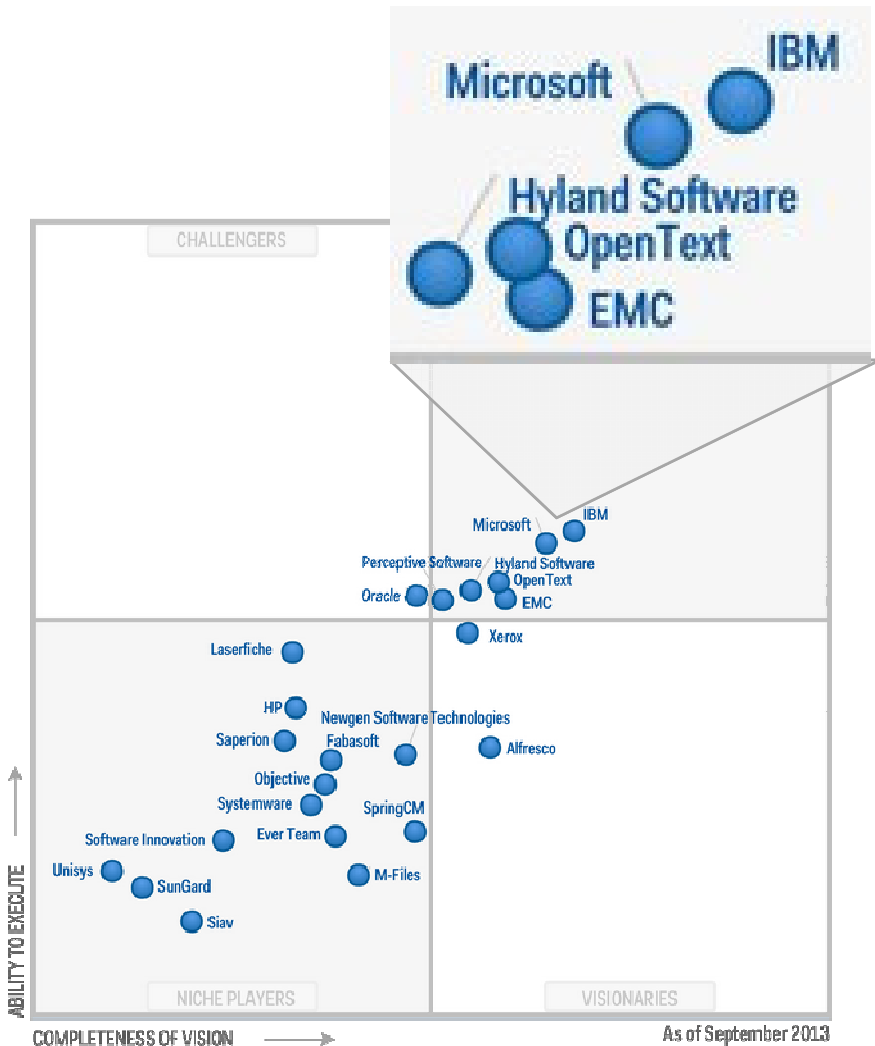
IBM
Microsoft
Hyland Software
OpenText
EMC

CHALLENGERS

Microsoft
IBM
Perceptive Software
Hyland Software
OpenText
Oracle
EMC
Xerox
Laserfiche
HP
Newgen Software Technologies
Saperion
Fabasoft
Alfresco
Objective
Systemware
SpringCM
Software Innovation
Ever Team
Unisys
M-Files
SunGard
Siav

ABILITY TO EXECUTE

NICHE PLAYERS
VISIONARIES

COMPLETENESS OF VISION
As of September 2013